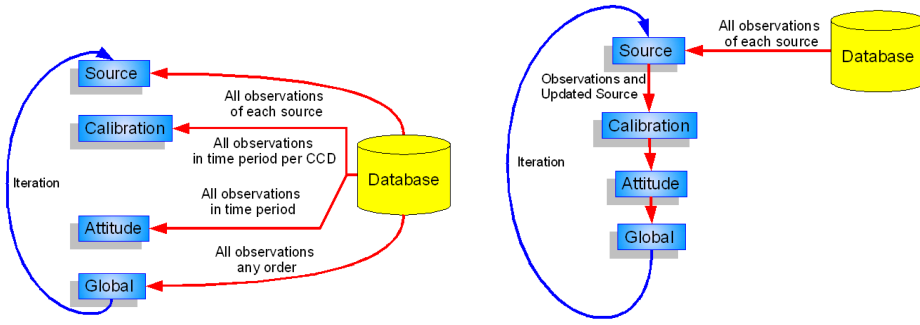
Source

All observations of each source

Calibration

All observations in time period per CCD

Iteration

Database

All observations in time period

Attitude

All observations any order

Global

All observations of each source

Source

Database

Observations and Updated Source

Calibration

Iteration

Attitude

Global